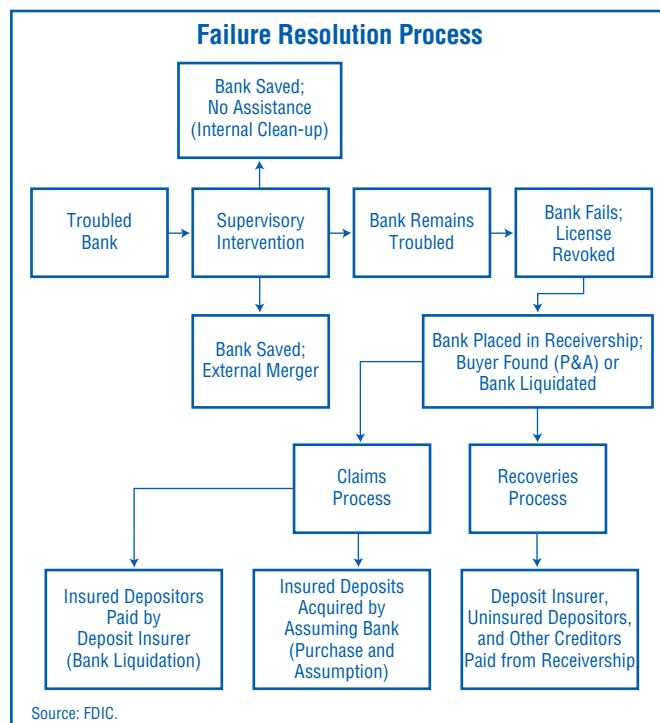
Failure Resolution Process

Bank Saved; No Assistance (Internal Clean-up)

Troubled Bank

Supervisory Intervention

Bank Remains Troubled

Bank Fails; License Revoked

Bank Saved; External Merger

Bank Placed in Receivership; Buyer Found (P&A) or Bank Liquidated

Claims Process

Recoveries Process

Insured Depositors Paid by Deposit Insurer (Bank Liquidation)

Insured Deposits Acquired by Assuming Bank (Purchase and Assumption)

Deposit Insurer, Uninsured Depositors, and Other Creditors Paid from Receivership

Source: FDIC.